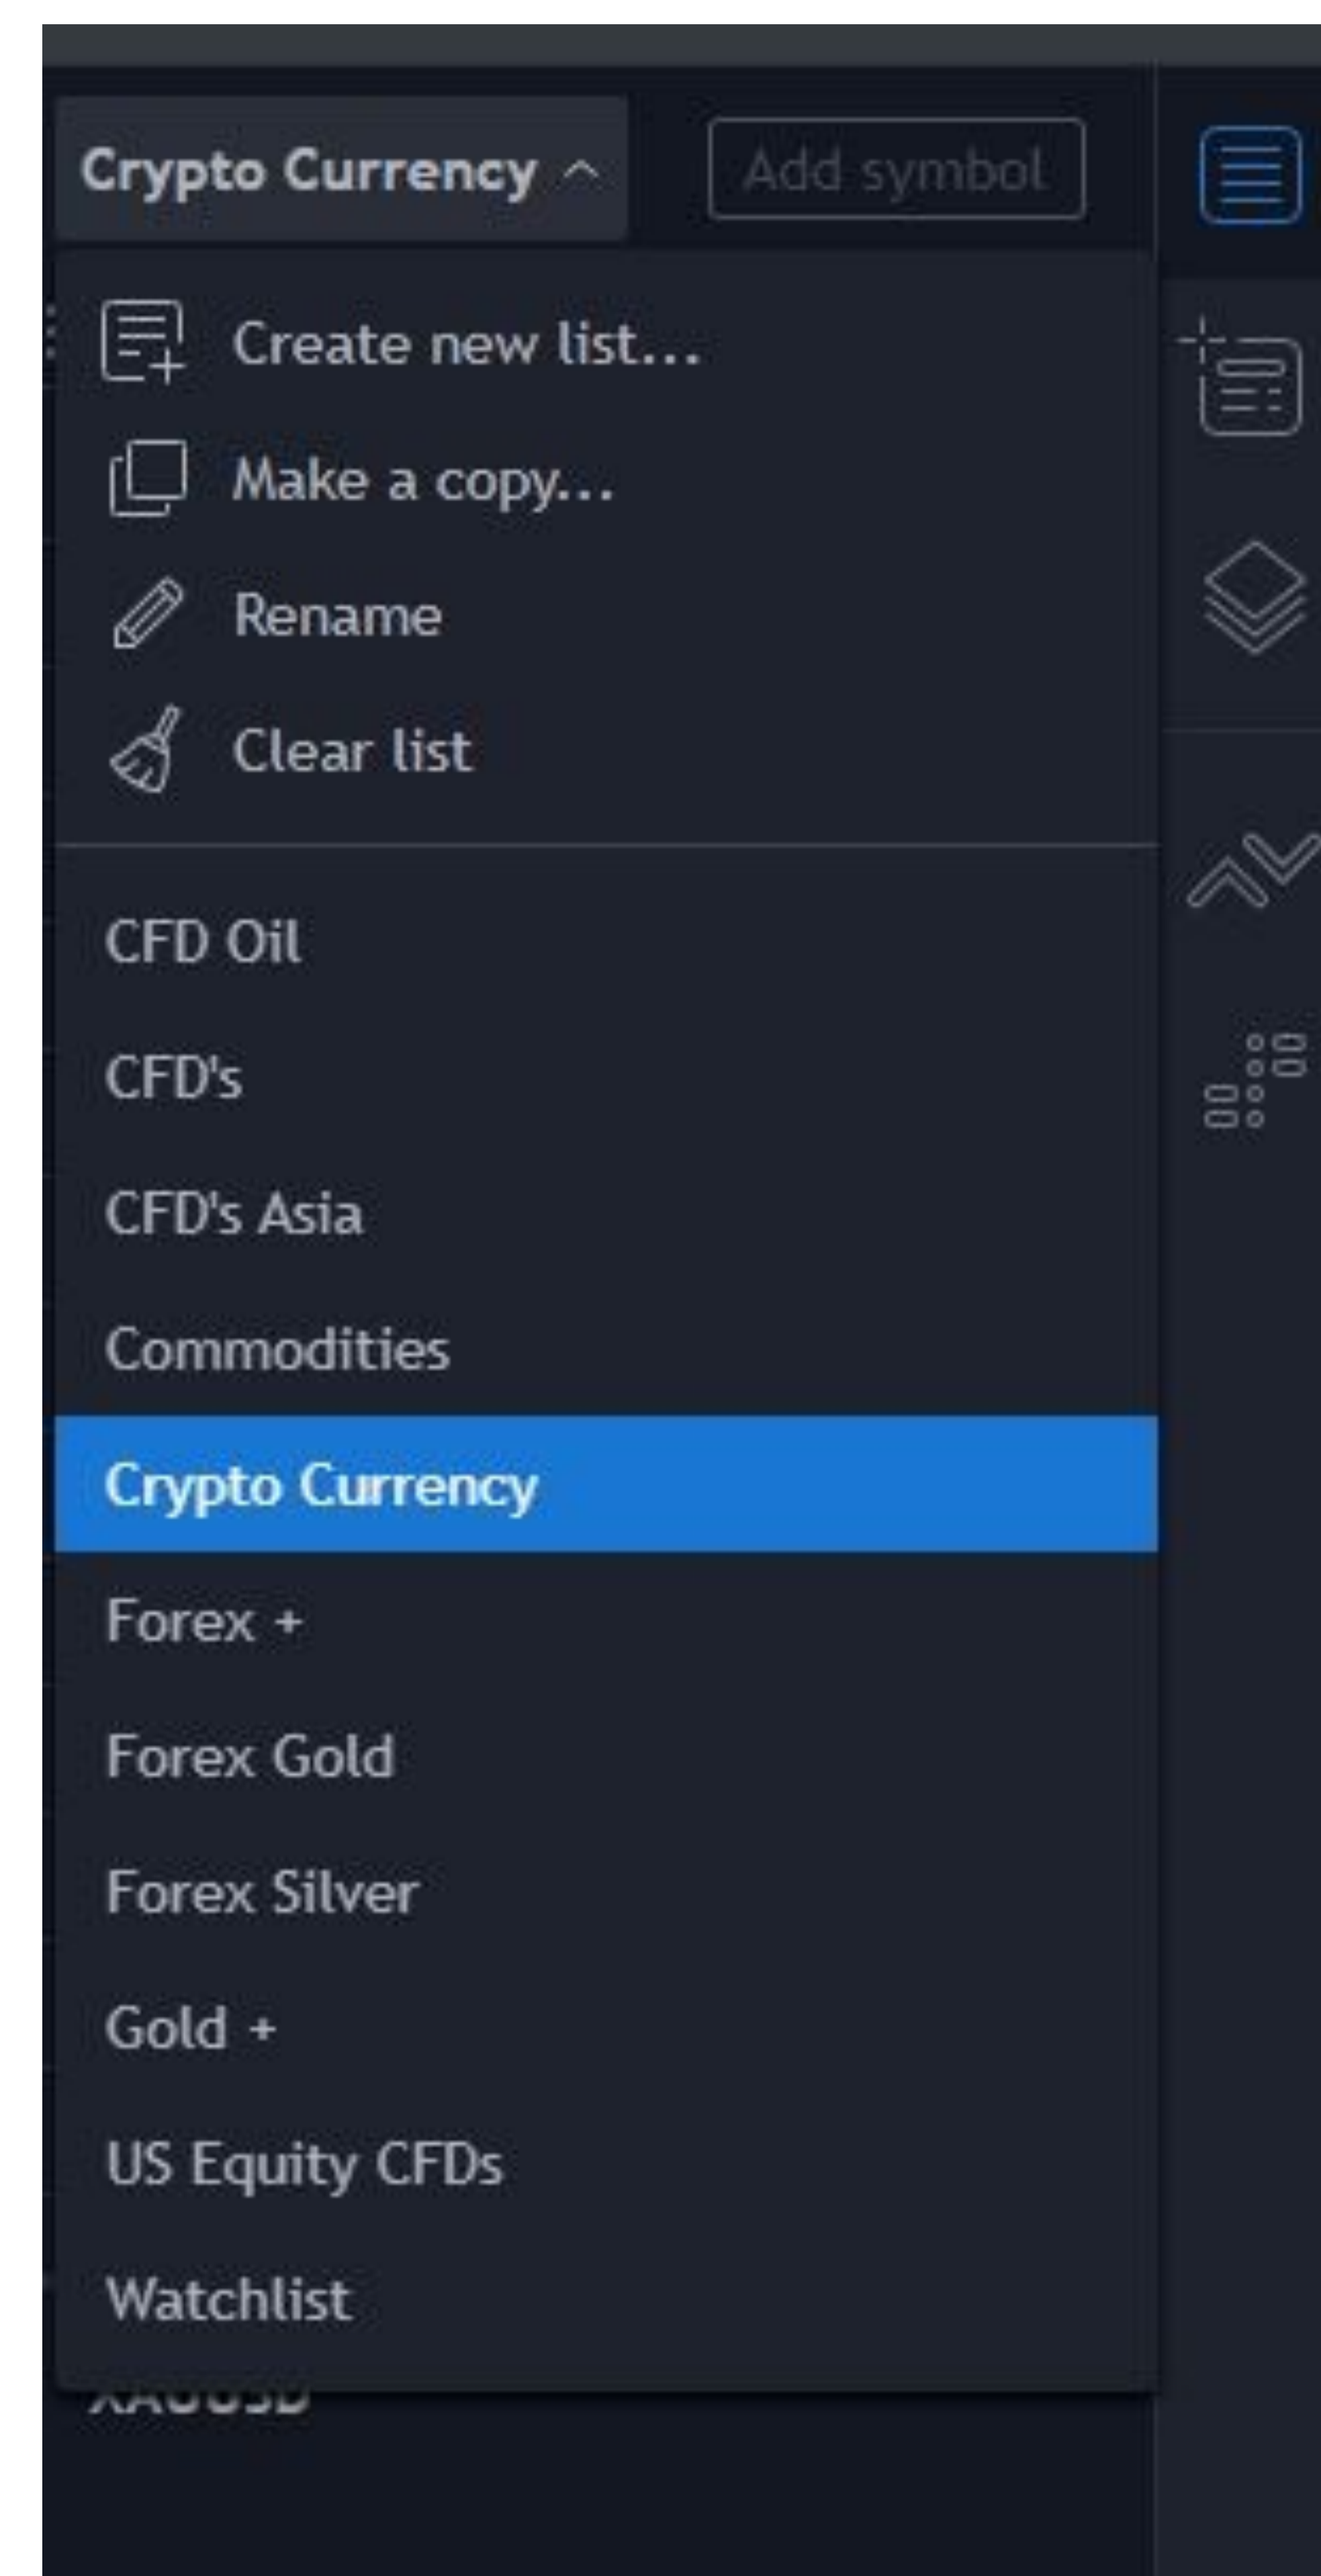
Crypto Currency

Add symbol

Create new list...

Make a copy...

Rename

Clear list

CFD Oil

CFD's

CFD's Asia

Commodities

Crypto Currency

Forex +

Forex Gold

Forex Silver

Gold +

US Equity CFDs

Watchlist

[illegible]